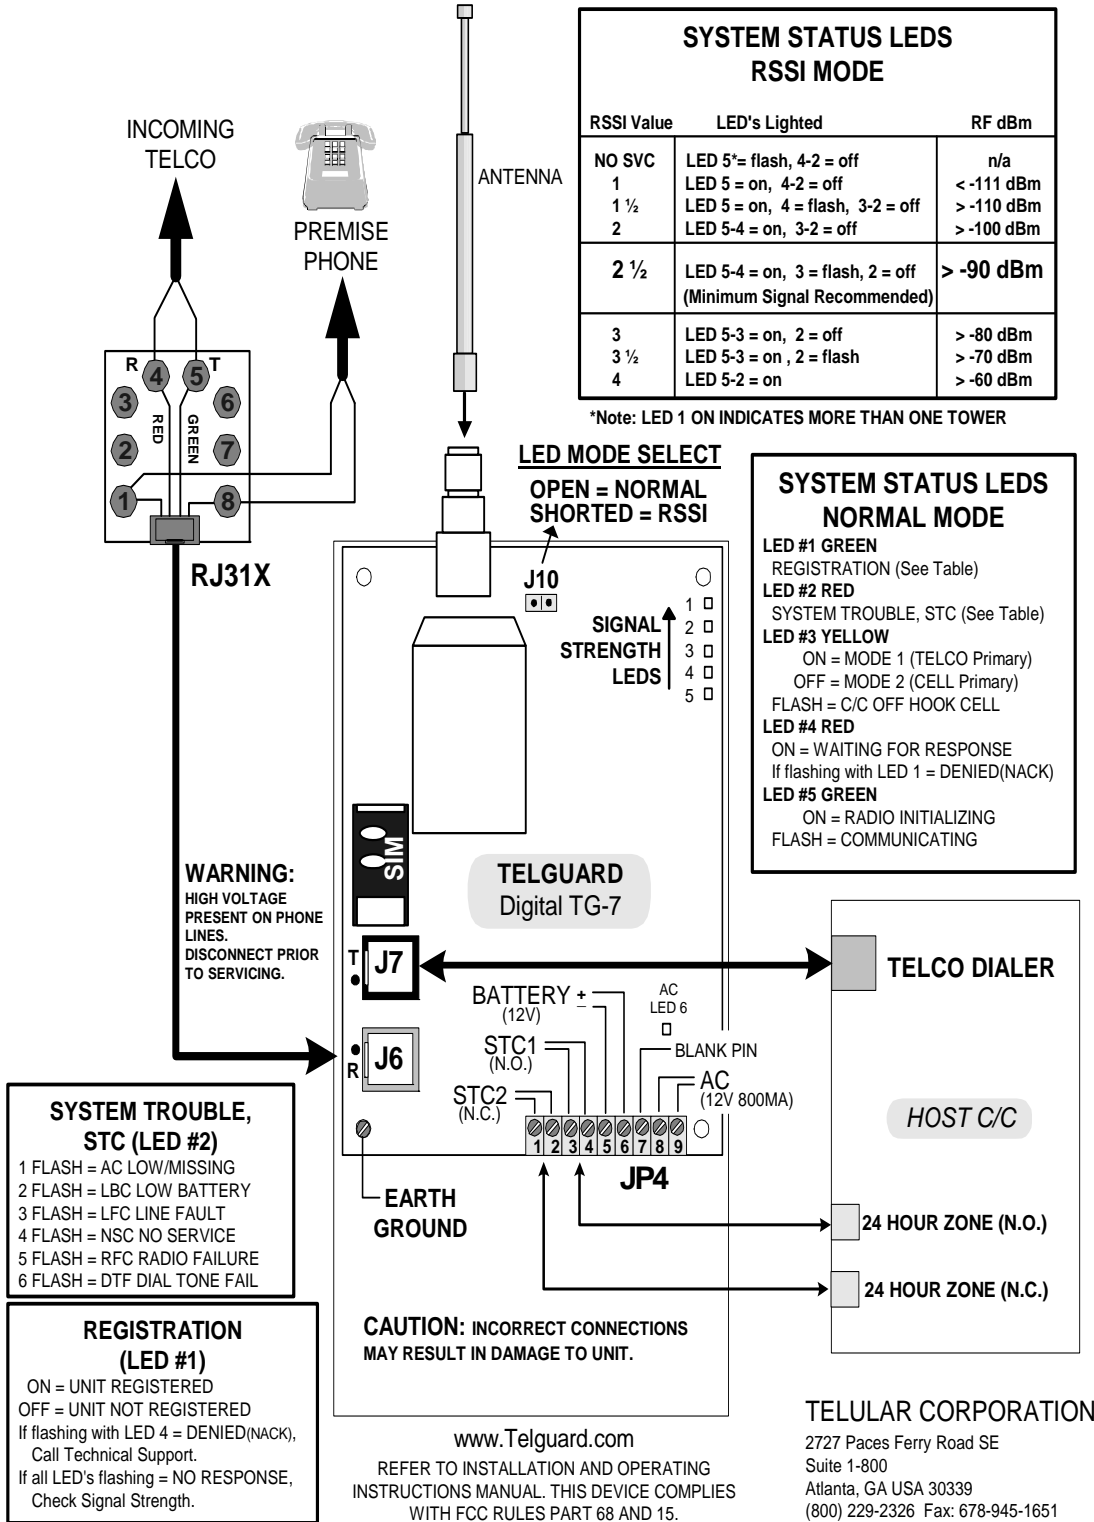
INCOMING TELCO

PREMISE PHONE

ANTENNA

SYSTEM STATUS LEDS
RSSI MODE

| RSSI Value | LED's Lighted | RF dBm |
|---|---|---|
| NO SVC | LED 5*= flash, 4-2 = off | n/a |
| 1 | LED 5 = on, 4-2 = off | < -111 dBm |
| 1 ½ | LED 5 = on, 4 = flash, 3-2 = off | > -110 dBm |
| 2 | LED 5-4 = on, 3-2 = off | > -100 dBm |
| 2 ½ | LED 5-4 = on, 3 = flash, 2 = off (Minimum Signal Recommended) | > -90 dBm |
| 3 | LED 5-3 = on, 2 = off | > -80 dBm |
| 3 ½ | LED 5-3 = on , 2 = flash | > -70 dBm |
| 4 | LED 5-2 = on | > -60 dBm |

*Note: LED 1 ON INDICATES MORE THAN ONE TOWER

R T
4 5
3 6
2 7
1 8
RED GREEN

RJ31X

LED MODE SELECT
OPEN = NORMAL
SHORTED = RSSI

J10

SIGNAL STRENGTH LEDS
1 2 3 4 5

SYSTEM STATUS LEDS
NORMAL MODE
LED #1 GREEN
REGISTRATION (See Table)
LED #2 RED
SYSTEM TROUBLE, STC (See Table)
LED #3 YELLOW
ON = MODE 1 (TELCO Primary)
OFF = MODE 2 (CELL Primary)
FLASH = C/C OFF HOOK CELL
LED #4 RED
ON = WAITING FOR RESPONSE
If flashing with LED 1 = DENIED(NACK)
LED #5 GREEN
ON = RADIO INITIALIZING
FLASH = COMMUNICATING

SIM

WARNING:
HIGH VOLTAGE PRESENT ON PHONE LINES.
DISCONNECT PRIOR TO SERVICING.

TELGUARD
Digital TG-7

T J7

TELCO DIALER

BATTERY + − (12V)
AC LED 6
STC1 (N.O.)
BLANK PIN
STC2 (N.C.)
AC (12V 800MA)

R J6

1 2 3 4 5 6 7 8 9
JP4

HOST C/C

SYSTEM TROUBLE, STC (LED #2)
1 FLASH = AC LOW/MISSING
2 FLASH = LBC LOW BATTERY
3 FLASH = LFC LINE FAULT
4 FLASH = NSC NO SERVICE
5 FLASH = RFC RADIO FAILURE
6 FLASH = DTF DIAL TONE FAIL

EARTH GROUND

24 HOUR ZONE (N.O.)

24 HOUR ZONE (N.C.)

REGISTRATION (LED #1)
ON = UNIT REGISTERED
OFF = UNIT NOT REGISTERED
If flashing with LED 4 = DENIED(NACK), Call Technical Support.
If all LED's flashing = NO RESPONSE, Check Signal Strength.

CAUTION: INCORRECT CONNECTIONS MAY RESULT IN DAMAGE TO UNIT.

www.Telguard.com
REFER TO INSTALLATION AND OPERATING INSTRUCTIONS MANUAL. THIS DEVICE COMPLIES WITH FCC RULES PART 68 AND 15.

TELULAR CORPORATION
2727 Paces Ferry Road SE
Suite 1-800
Atlanta, GA USA 30339
(800) 229-2326 Fax: 678-945-1651